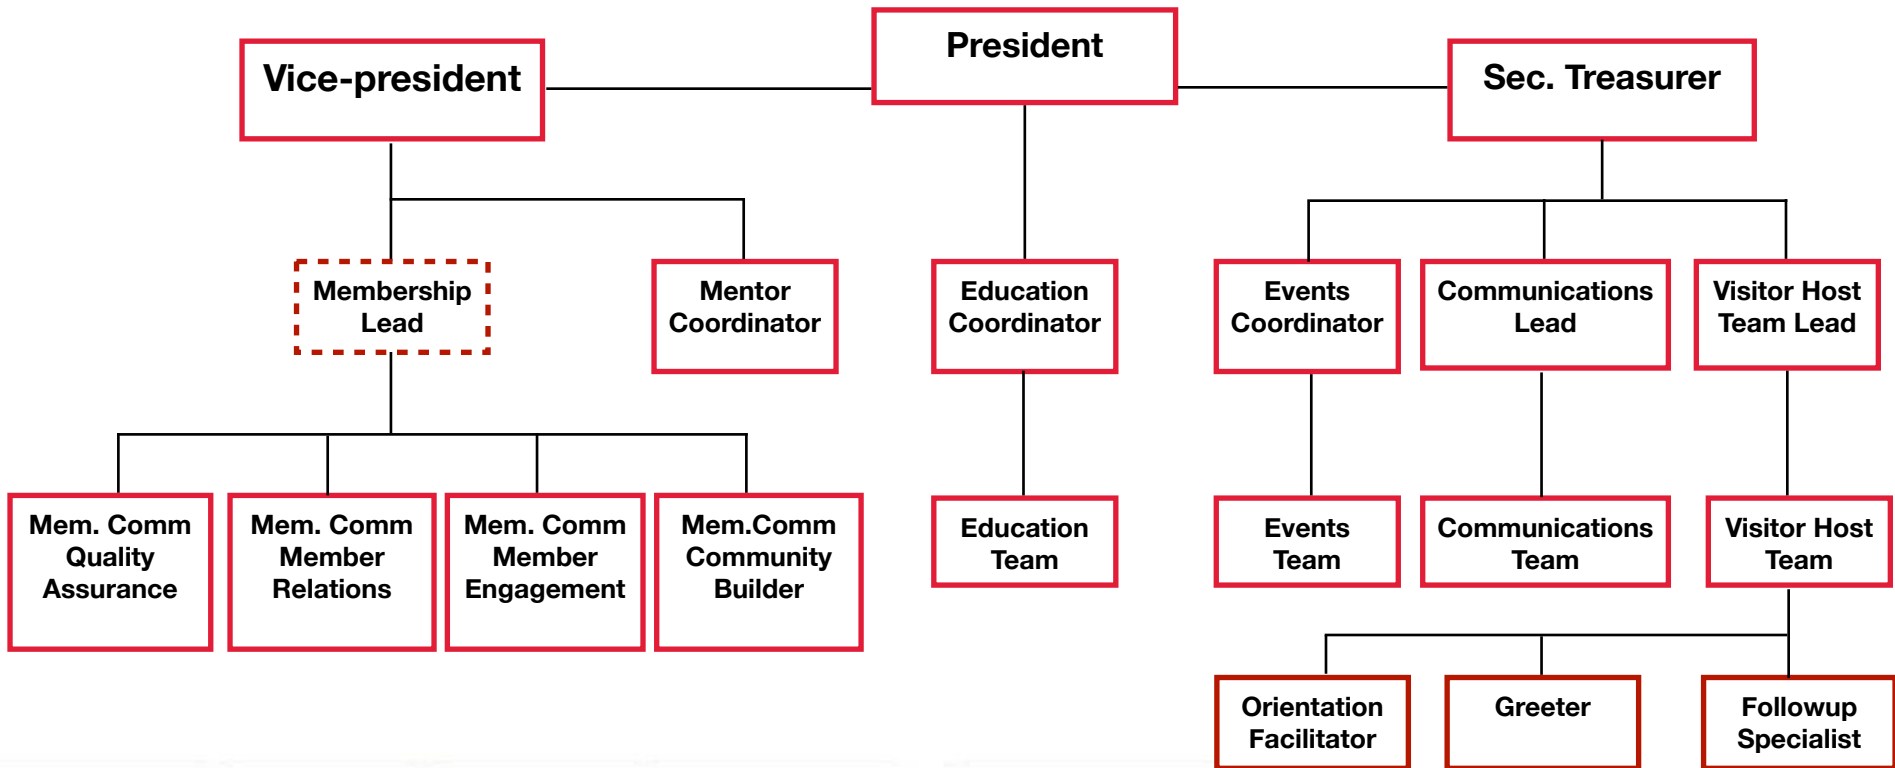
President

Vice-president

Sec. Treasurer

Membership Lead

Mentor Coordinator

Education Coordinator

Events Coordinator

Communications Lead

Visitor Host Team Lead

Mem. Comm Quality Assurance

Mem. Comm Member Relations

Mem. Comm Member Engagement

Mem.Comm Community Builder

Education Team

Events Team

Communications Team

Visitor Host Team

Orientation Facilitator

Greeter

Followup Specialist